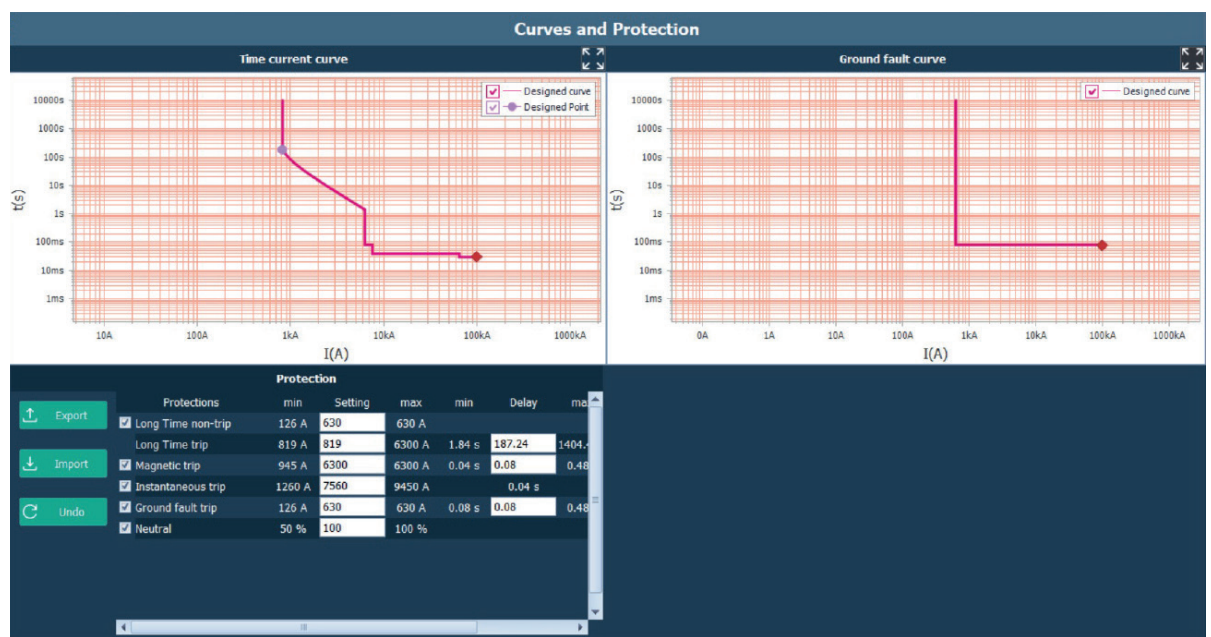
Curves and Protection

Time current curve

Designed curve
Designed Point

10000s
1000s
100s
10s
1s
100ms
10ms
1ms

t(s)

10A 100A 1kA 10kA 100kA 1000kA

I(A)

Ground fault curve

Designed curve

10000s
1000s
100s
10s
1s
100ms
10ms
1ms

t(s)

0A 1A 10A 100A 1kA 10kA 100kA 1000kA

I(A)

Protection

Export

Import

Undo

| Protections | min | Setting | max | min | Delay | ma |
|---|---|---|---|---|---|---|
| Long Time non-trip | 126 A | 630 | 630 A | | | |
| Long Time trip | 819 A | 819 | 6300 A | 1.84 s | 187.24 | 1404. |
| Magnetic trip | 945 A | 6300 | 6300 A | 0.04 s | 0.08 | 0.48 |
| Instantaneous trip | 1260 A | 7560 | 9450 A | | 0.04 s | |
| Ground fault trip | 126 A | 630 | 630 A | 0.08 s | 0.08 | 0.48 |
| Neutral | 50 % | 100 | 100 % | | | |